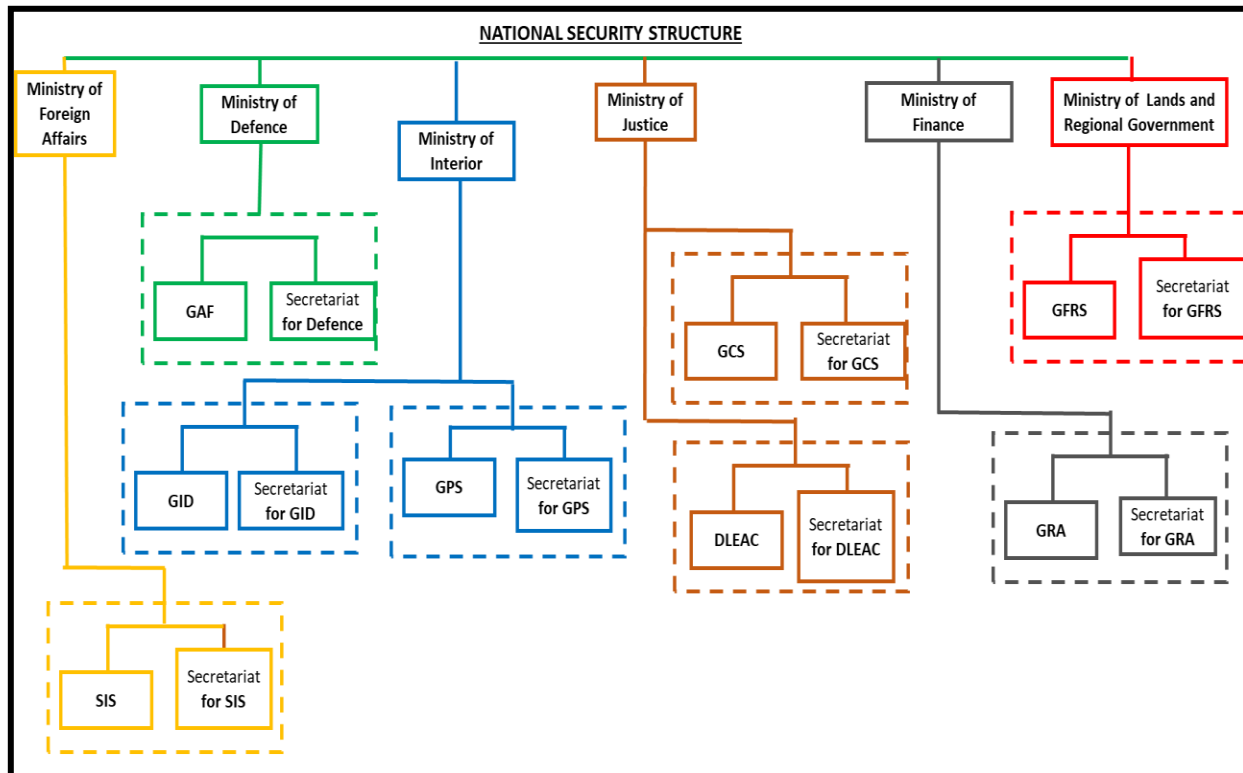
NATIONAL SECURITY STRUCTURE

Ministry of Foreign Affairs

Ministry of Defence

Ministry of Interior

Ministry of Justice

Ministry of Finance

Ministry of Lands and Regional Government

GAF

Secretariat for Defence

GFRS

Secretariat for GFRS

GCS

Secretariat for GCS

GID

Secretariat for GID

GPS

Secretariat for GPS

DLEAC

Secretariat for DLEAC

GRA

Secretariat for GRA

SIS

Secretariat for SIS